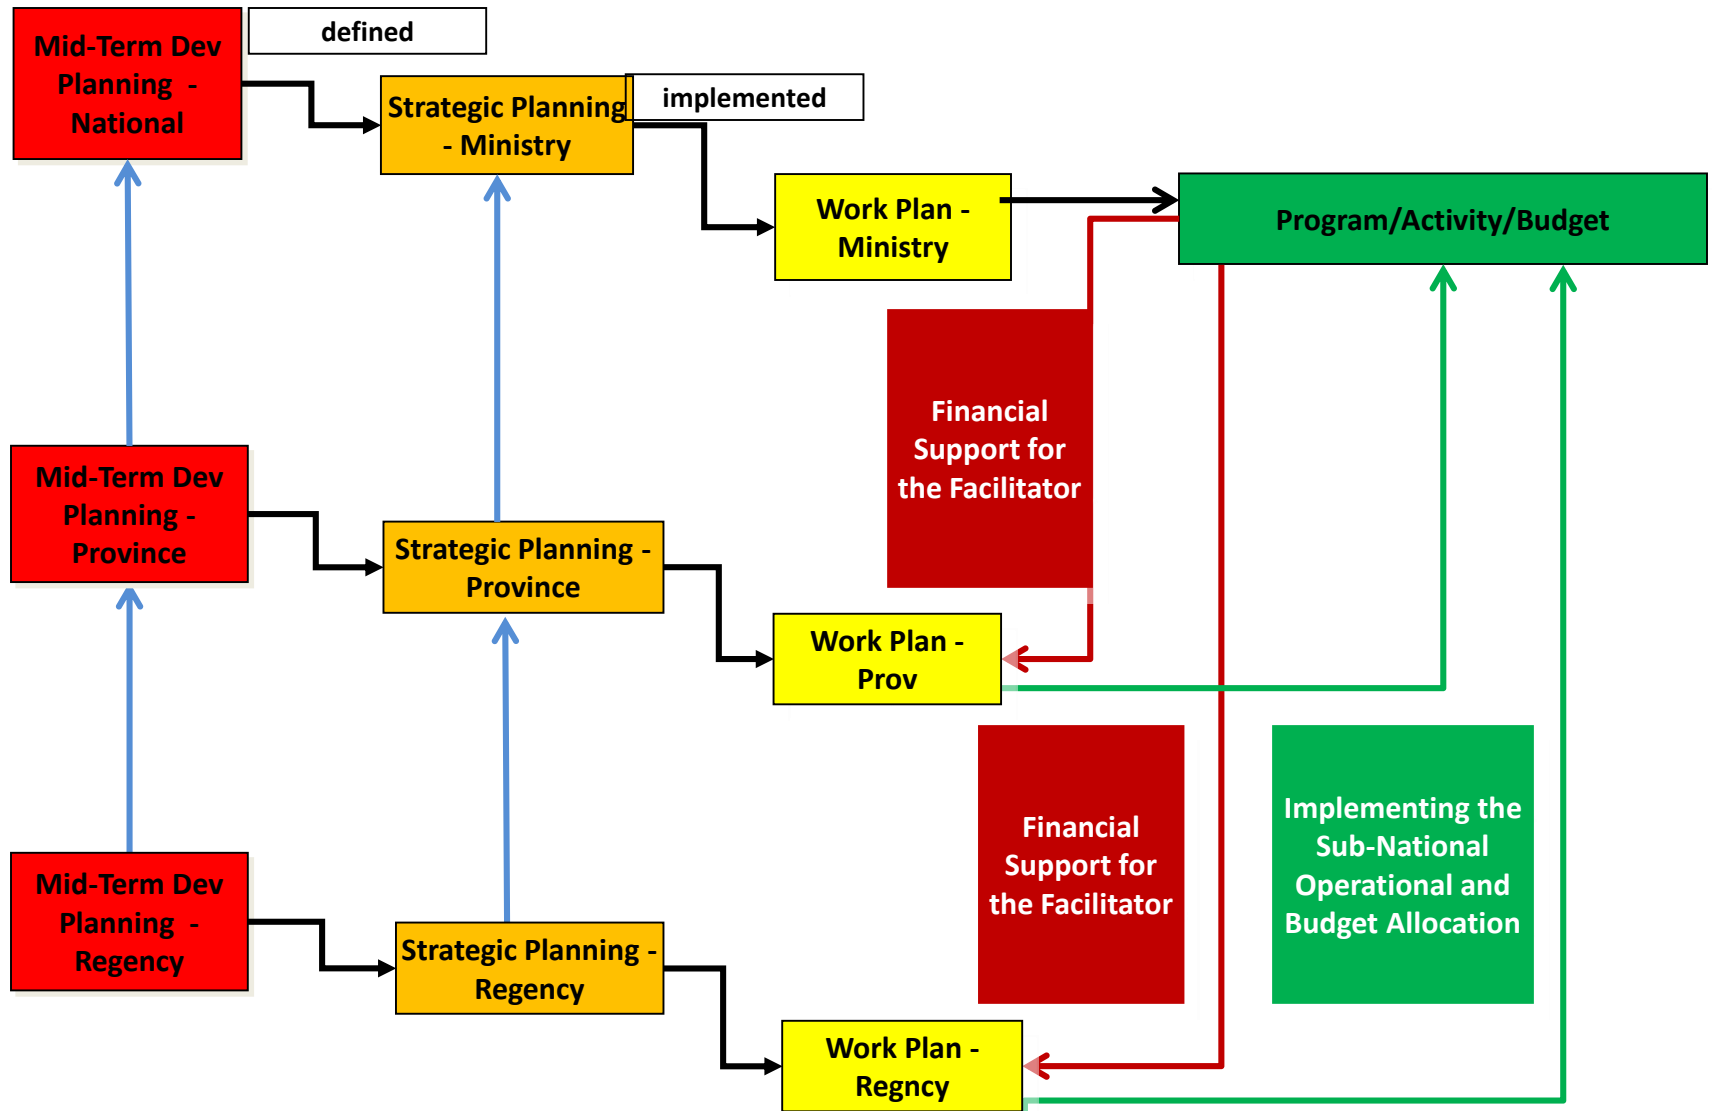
Mid-Term Dev Planning - National

defined

Strategic Planning - Ministry

implemented

Work Plan - Ministry

Program/Activity/Budget

Financial Support for the Facilitator

Mid-Term Dev Planning - Province

Strategic Planning - Province

Work Plan - Prov

Financial Support for the Facilitator

Implementing the Sub-National Operational and Budget Allocation

Mid-Term Dev Planning - Regency

Strategic Planning - Regency

Work Plan - Regncy